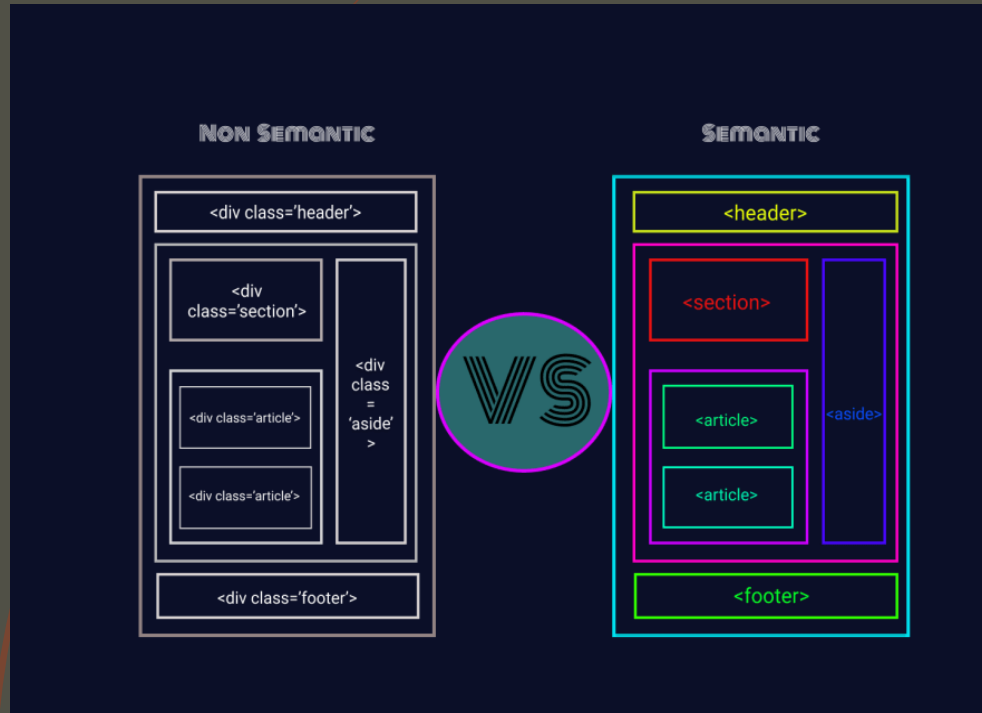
Non Semantic

<div class='header'>

<div class='section'>

<div class = 'aside' >

<div class='article'>

<div class='article'>

<div class='footer'>

VS

Semantic

<header>

<section>

<aside>

<article>

<article>

<footer>